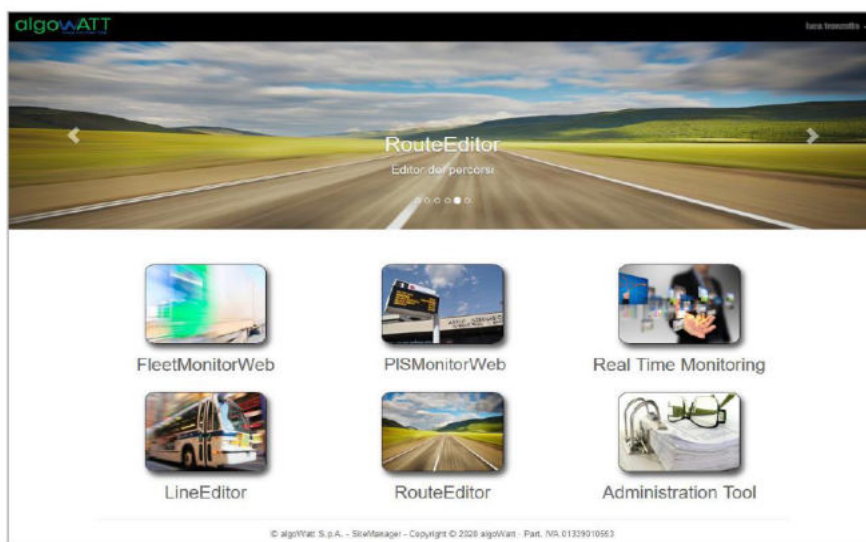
algoWATT

luca troncolto

RouteEditor

Editor dei percorsi

FleetMonitorWeb

PISMonitorWeb

Real Time Monitoring

LineEditor

RouteEditor

Administration Tool

© algoWatt S.p.A. - SiteManager - Copyright © 2020 algoWatt - Part. IVA 01339010553